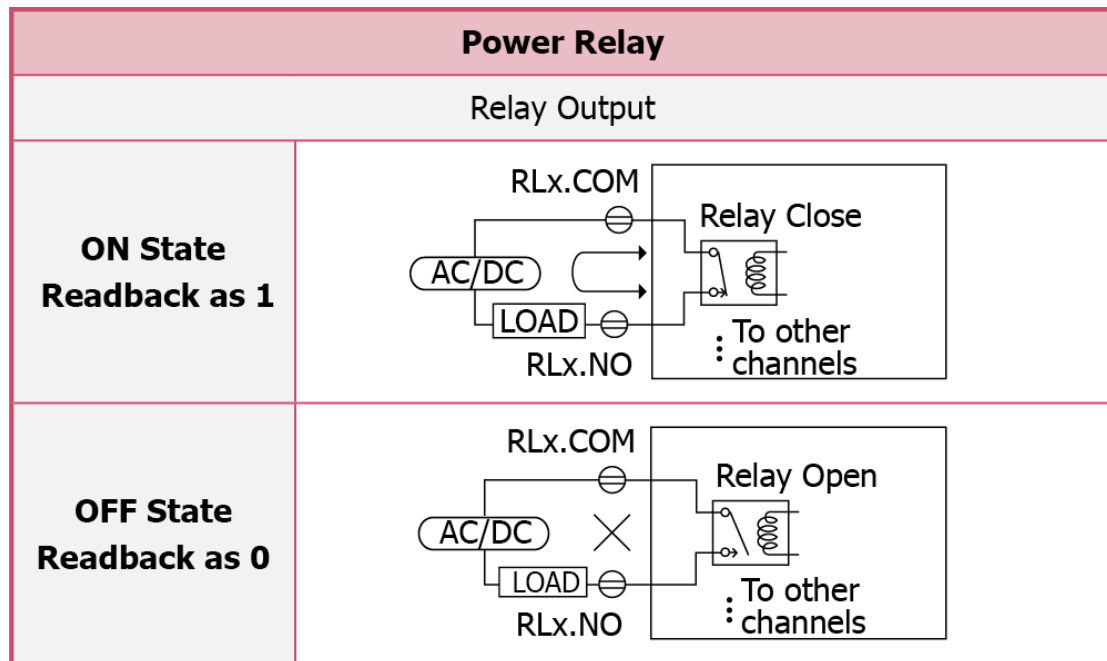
| Power Relay | |
|---|---|
| Relay Output | |
| **ON State Readback as 1** | RLx.COM Relay Close AC/DC LOAD RLx.NO To other channels |
| **OFF State Readback as 0** | RLx.COM Relay Open AC/DC LOAD RLx.NO To other channels |